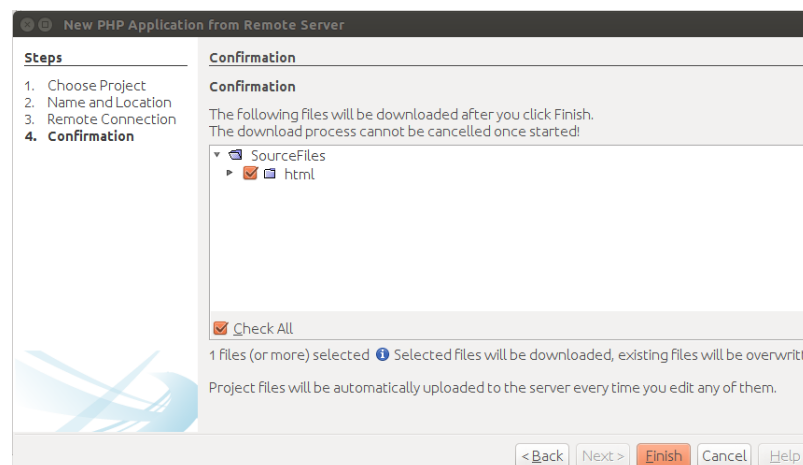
New PHP Application from Remote Server

Steps

1. Choose Project
2. Name and Location
3. Remote Connection
4. Confirmation

Confirmation

Confirmation

The following files will be downloaded after you click Finish.
The download process cannot be cancelled once started!

SourceFiles
html

Check All

1 files (or more) selected Selected files will be downloaded, existing files will be overwrit

Project files will be automatically uploaded to the server every time you edit any of them.

< Back | Next > | Finish | Cancel | Help